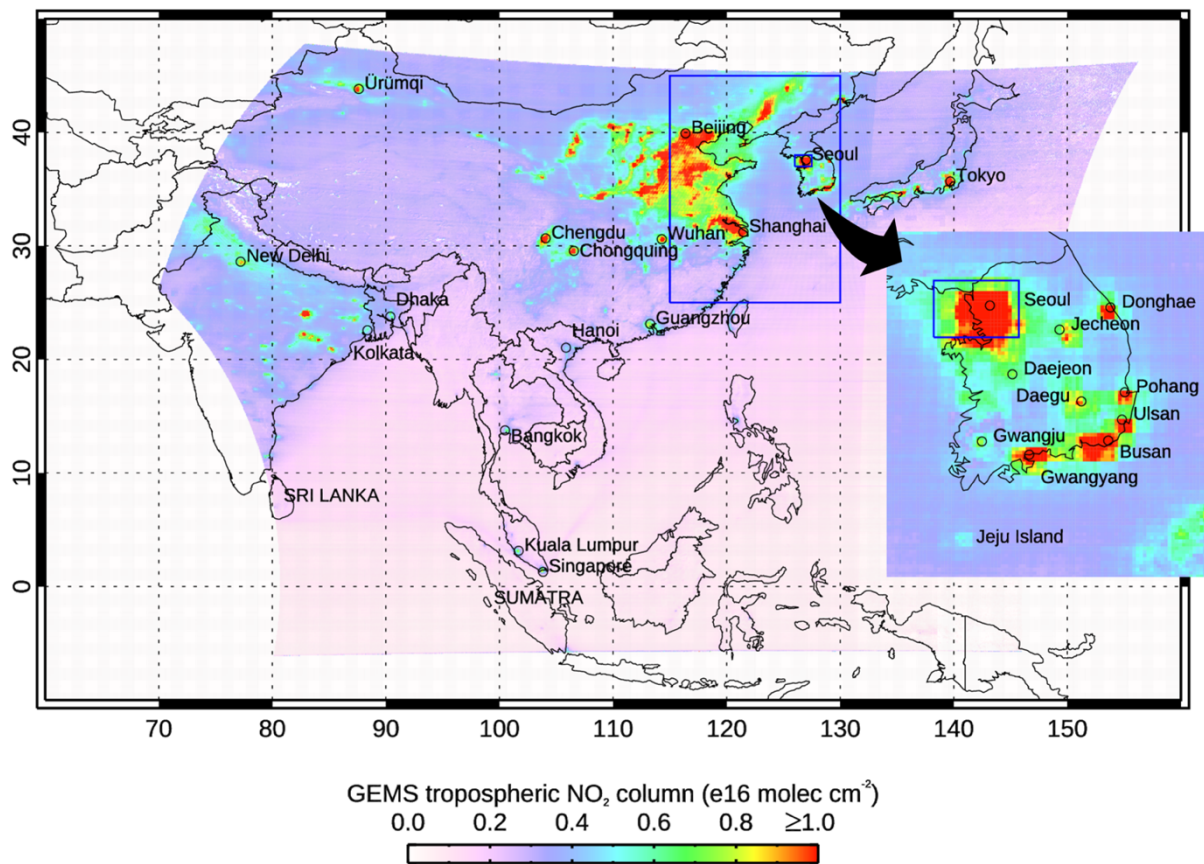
40
30
20
10
0

Ürümqi
Beijing
Seoul
Tokyo
Chengdu
Chongquing
Wuhan
Shanghai
New Delhi
Dhaka
Kolkata
Guangzhou
Hanoi
Bangkok
SRI LANKA
Kuala Lumpur
Singapore
SUMATRA

Seoul
Donghae
Jecheon
Daejeon
Pohang
Daegu
Ulsan
Gwangju
Busan
Gwangyang
Jeju Island

70 80 90 100 110 120 130 140 150

GEMS tropospheric $NO_2$ column (e16 molec $cm^{-2}$)
0.0 0.2 0.4 0.6 0.8 ≥1.0